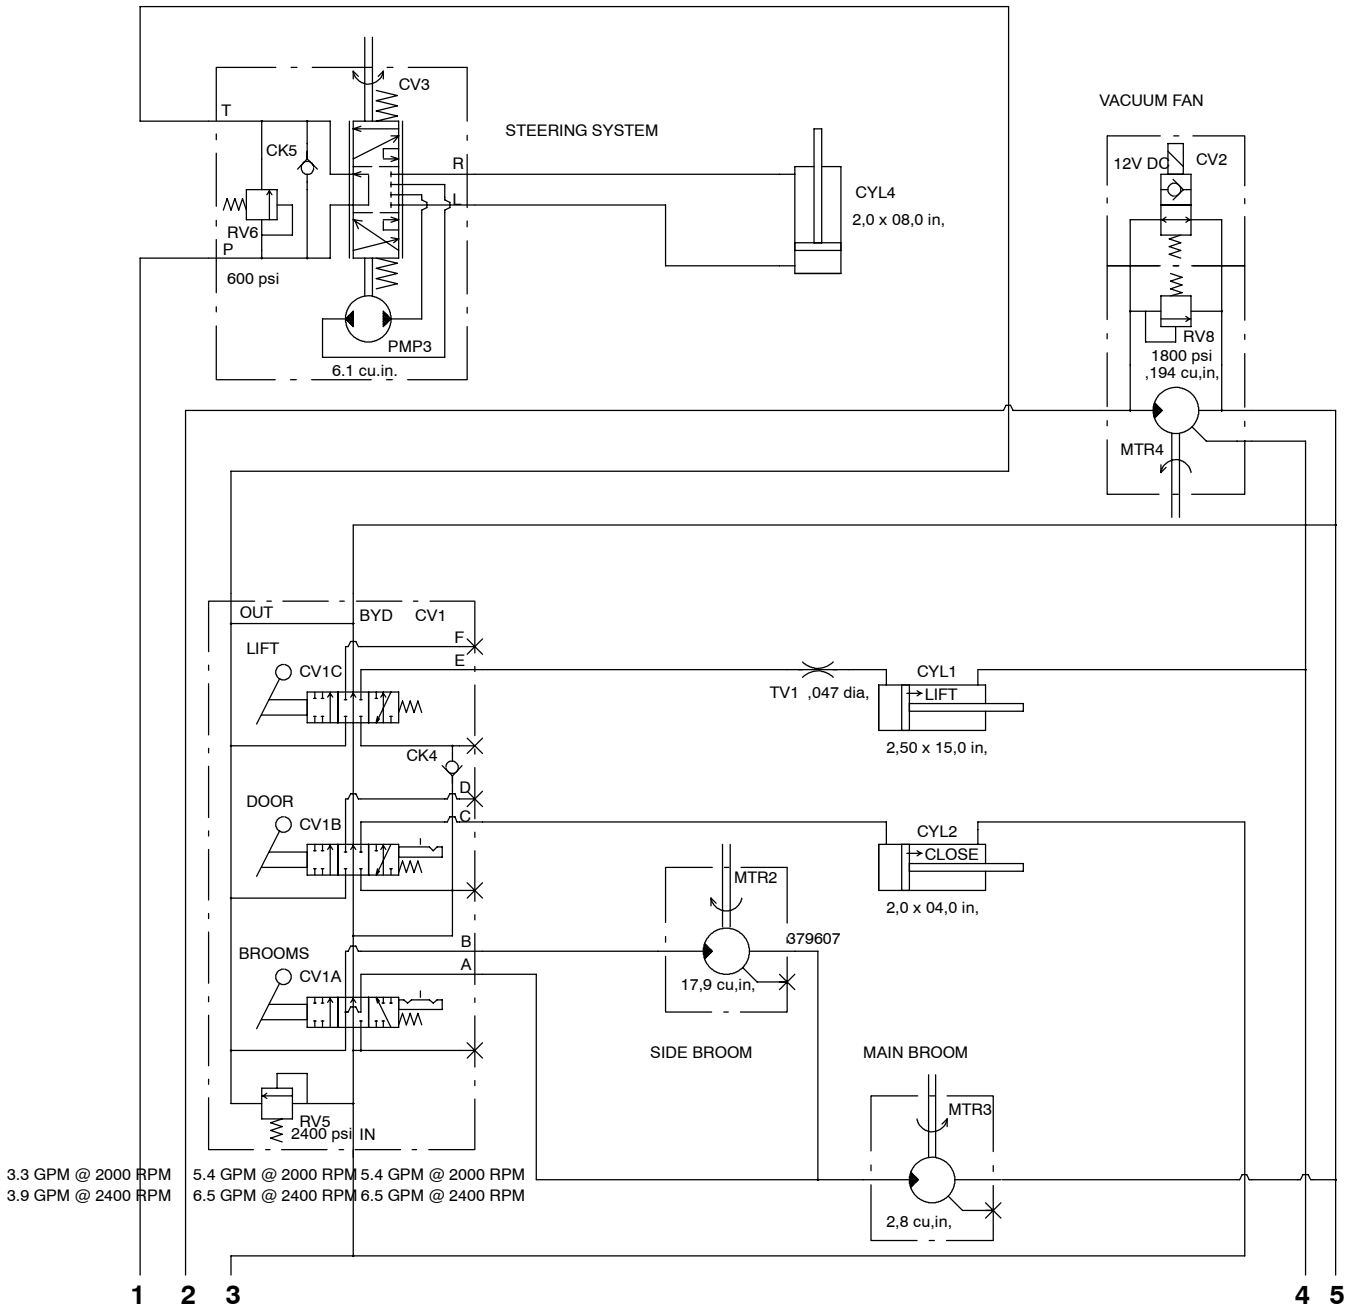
CV3
T
STEERING SYSTEM
CK5
R
CYL4
L
2,0 x 08,0 in,
RV6
P
600 psi
PMP3
6.1 cu.in.

VACUUM FAN
12V DC
CV2
RV8
1800 psi
,194 cu,in,
MTR4

OUT
BYD
CV1
F
LIFT
E
CV1C
TV1 ,047 dia,
CYL1
LIFT
2,50 x 15,0 in,
CK4
DOOR
D
C
CV1B
CYL2
CLOSE
2,0 x 04,0 in,
MTR2
BROOMS
B
379607
A
CV1A
17,9 cu,in,
SIDE BROOM
MAIN BROOM
MTR3
RV5
2400 psi
IN
2,8 cu,in,

3.3 GPM @ 2000 RPM
3.9 GPM @ 2400 RPM
5.4 GPM @ 2000 RPM
6.5 GPM @ 2400 RPM
5.4 GPM @ 2000 RPM
6.5 GPM @ 2400 RPM

1 2 3 4 5